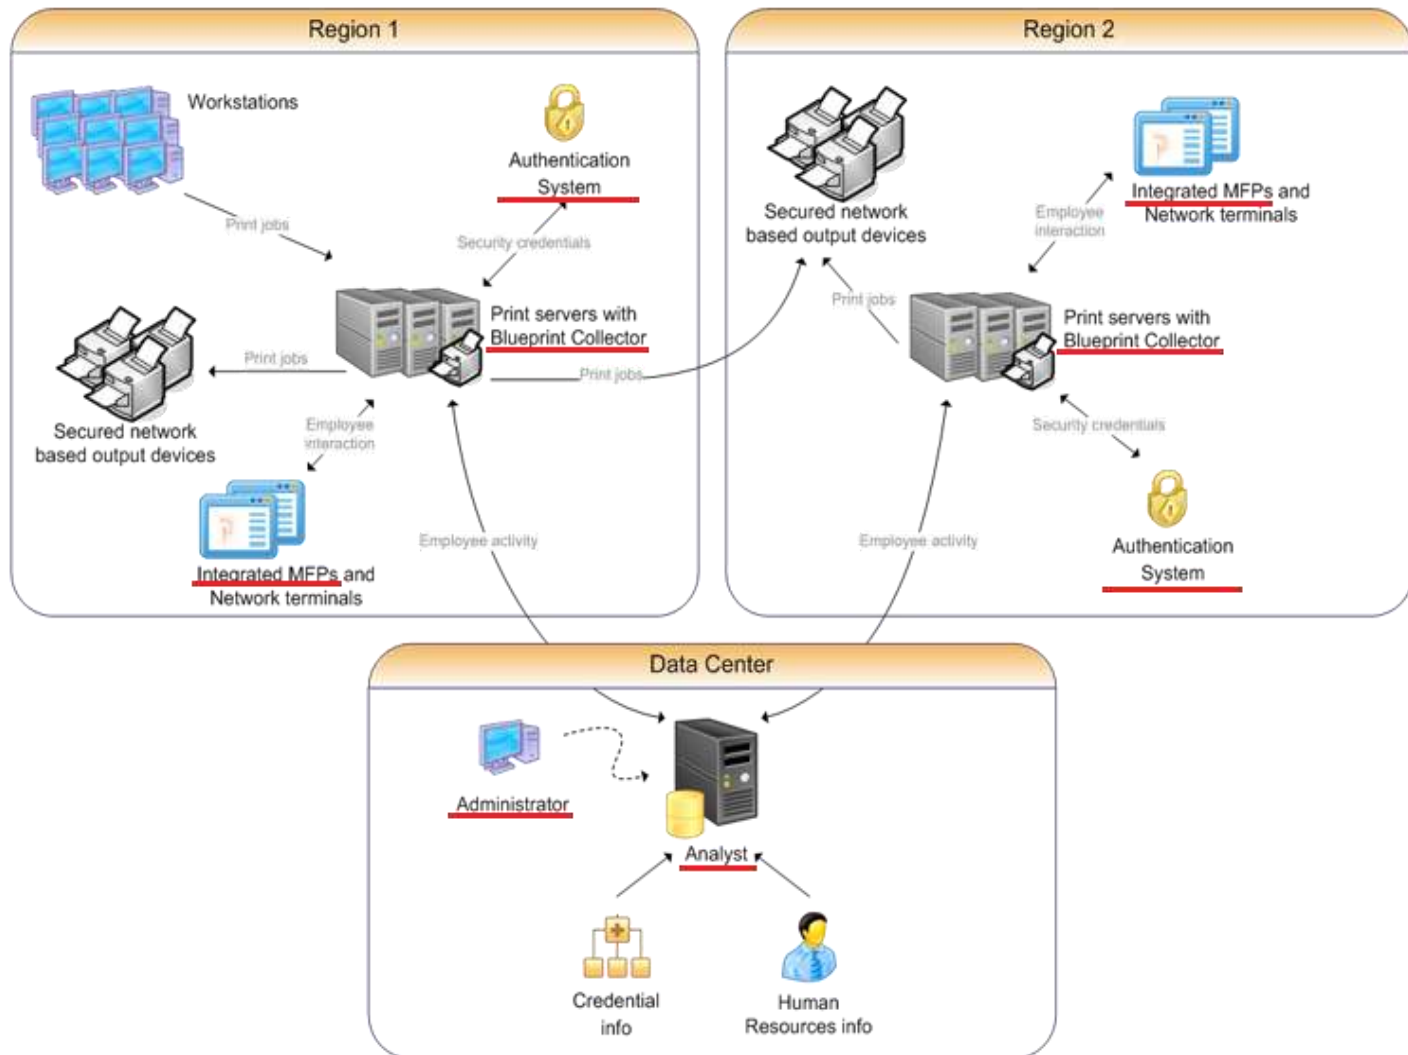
Region 1

Workstations

Authentication System

Print jobs

Security credentials

Print servers with Blueprint Collector

Print jobs

Secured network based output devices

Employee interaction

Print jobs

Integrated MFPs and Network terminals

Employee activity

Region 2

Secured network based output devices

Employee interaction

Integrated MFPs and Network terminals

Print jobs

Print servers with Blueprint Collector

Security credentials

Authentication System

Employee activity

Data Center

Administrator

Analyst

Credential info

Human Resources info